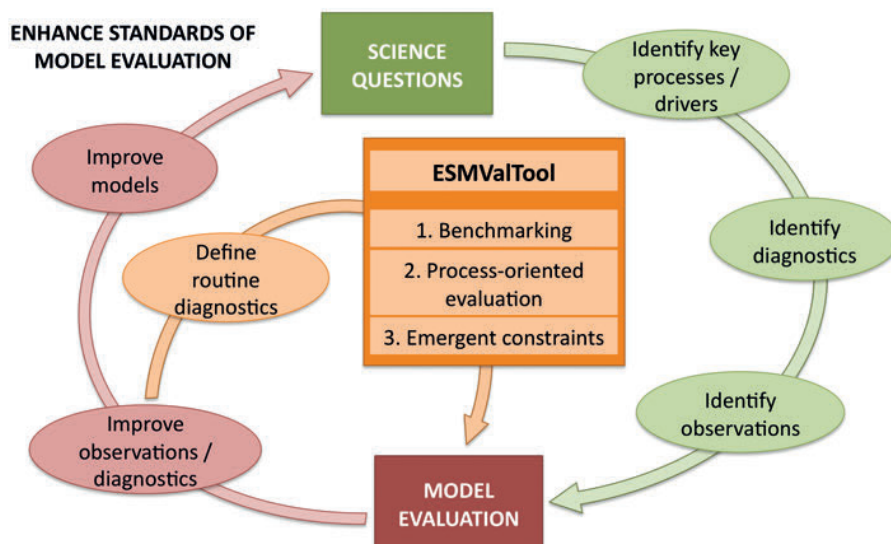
ENHANCE STANDARDS OF MODEL EVALUATION

SCIENCE QUESTIONS

Identify key processes / drivers

Identify diagnostics

Identify observations

MODEL EVALUATION

Improve observations / diagnostics

Improve models

Define routine diagnostics

ESMValTool

1. Benchmarking

2. Process-oriented evaluation

3. Emergent constraints